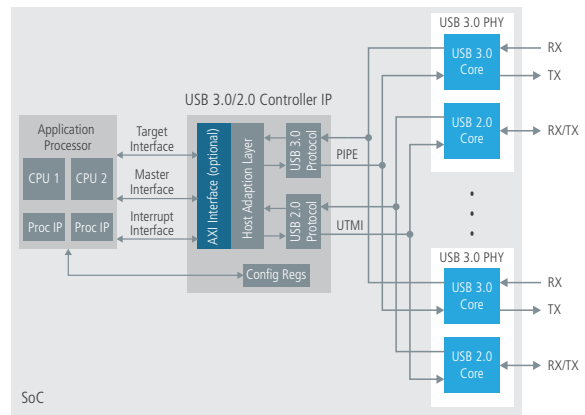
USB 3.0 PHY
USB 3.0 Core
RX
TX
USB 2.0 Core
RX/TX
USB 3.0/2.0 Controller IP
Application Processor
CPU 1
CPU 2
Proc IP
Proc IP
Target Interface
Master Interface
Interrupt Interface
AXI Interface (optional)
Host Adaption Layer
USB 3.0 Protocol
USB 2.0 Protocol
PIPE
UTMI
Config Regs
USB 3.0 PHY
USB 3.0 Core
RX
TX
USB 2.0 Core
RX/TX
SoC